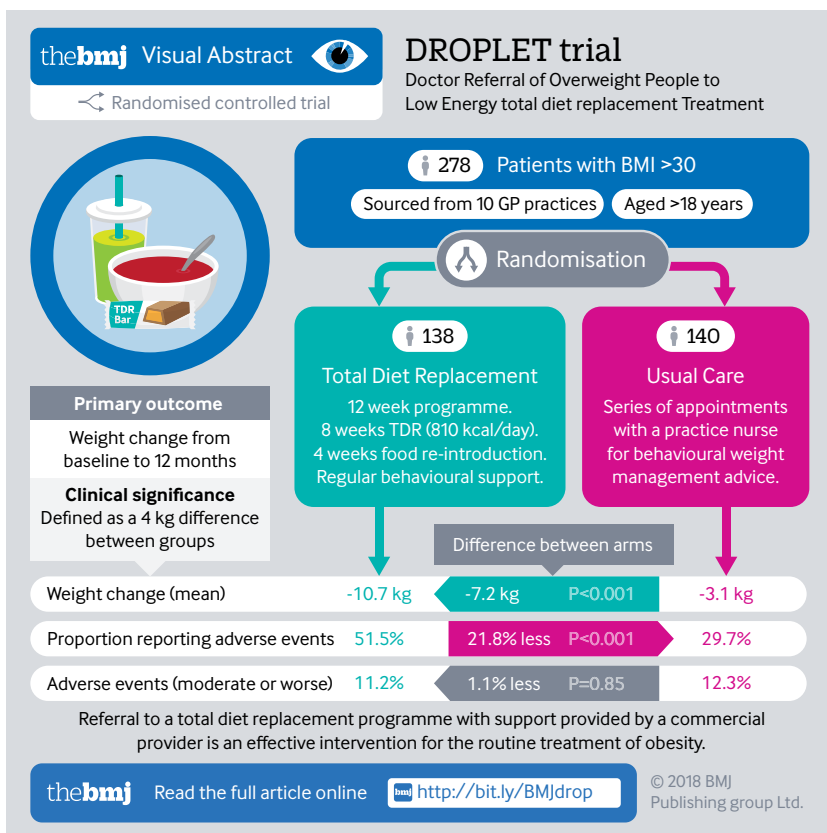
thebmj Visual Abstract

Randomised controlled trial

DROPLET trial

Doctor Referral of Overweight People to Low Energy total diet replacement Treatment

278 Patients with BMI >30

Sourced from 10 GP practices

Aged >18 years

Randomisation

TDR Bar

138

Total Diet Replacement

12 week programme. 8 weeks TDR (810 kcal/day). 4 weeks food re-introduction. Regular behavioural support.

140

Usual Care

Series of appointments with a practice nurse for behavioural weight management advice.

Primary outcome

Weight change from baseline to 12 months

Clinical significance

Defined as a 4 kg difference between groups

Difference between arms

| | | | | |
|---|---|---|---|---|
| Weight change (mean) | -10.7 kg | -7.2 kg | P<0.001 | -3.1 kg |
| Proportion reporting adverse events | 51.5% | 21.8% less | P<0.001 | 29.7% |
| Adverse events (moderate or worse) | 11.2% | 1.1% less | P=0.85 | 12.3% |

Referral to a total diet replacement programme with support provided by a commercial provider is an effective intervention for the routine treatment of obesity.

thebmj Read the full article online

bmj http://bit.ly/BMJdrop

© 2018 BMJ Publishing group Ltd.